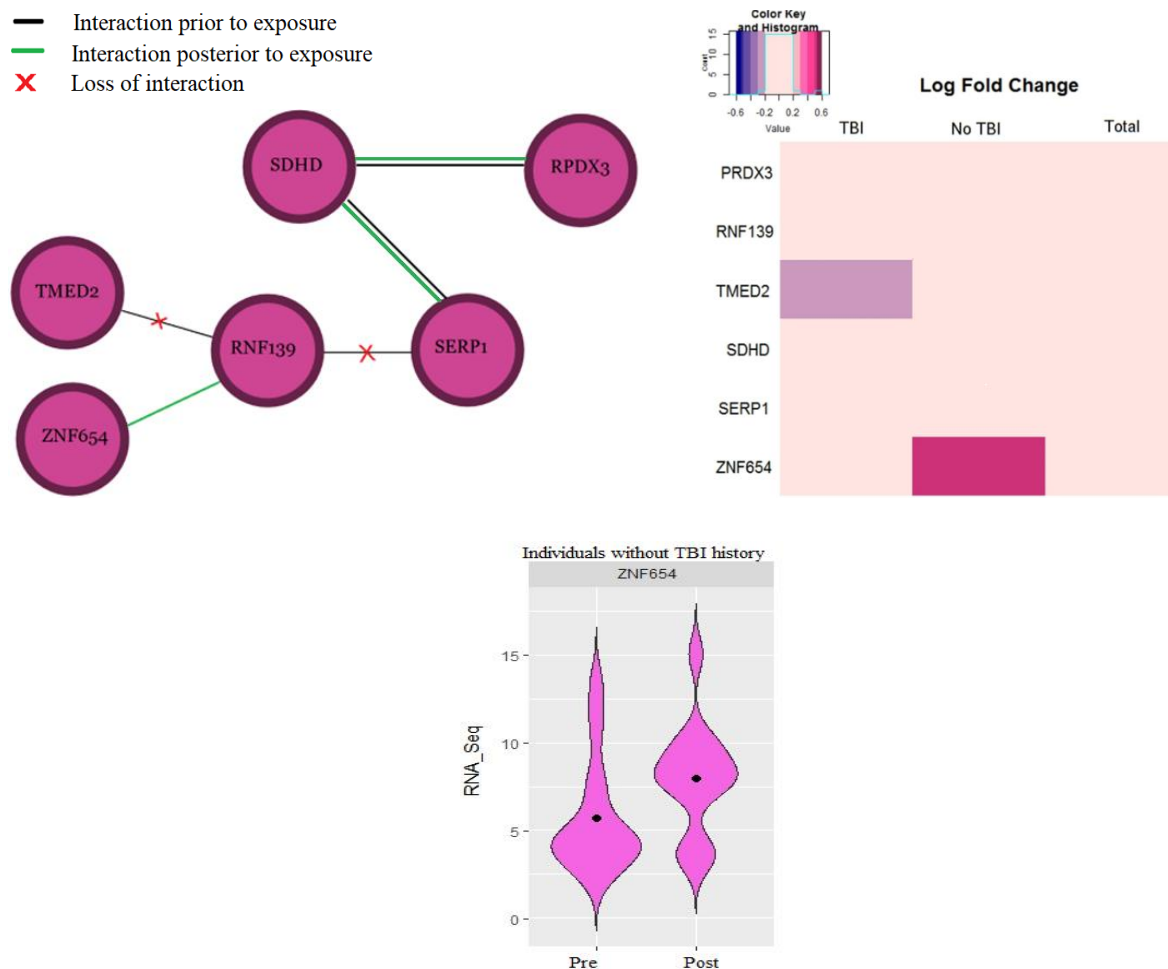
Interaction prior to exposure
Interaction posterior to exposure
Loss of interaction

SDHD
RPDX3
TMED2
RNF139
SERP1
ZNF654

Color Key and Histogram
Count
0 5 10 15
-0.6 -0.2 0.2 0.6
Value

Log Fold Change

| | TBI | No TBI | Total |
|---|---|---|---|
| PRDX3 | | | |
| RNF139 | | | |
| TMED2 | | | |
| SDHD | | | |
| SERP1 | | | |
| ZNF654 | | | |

Individuals without TBI history
ZNF654
RNA_Seq
0
5
10
15
Pre
Post